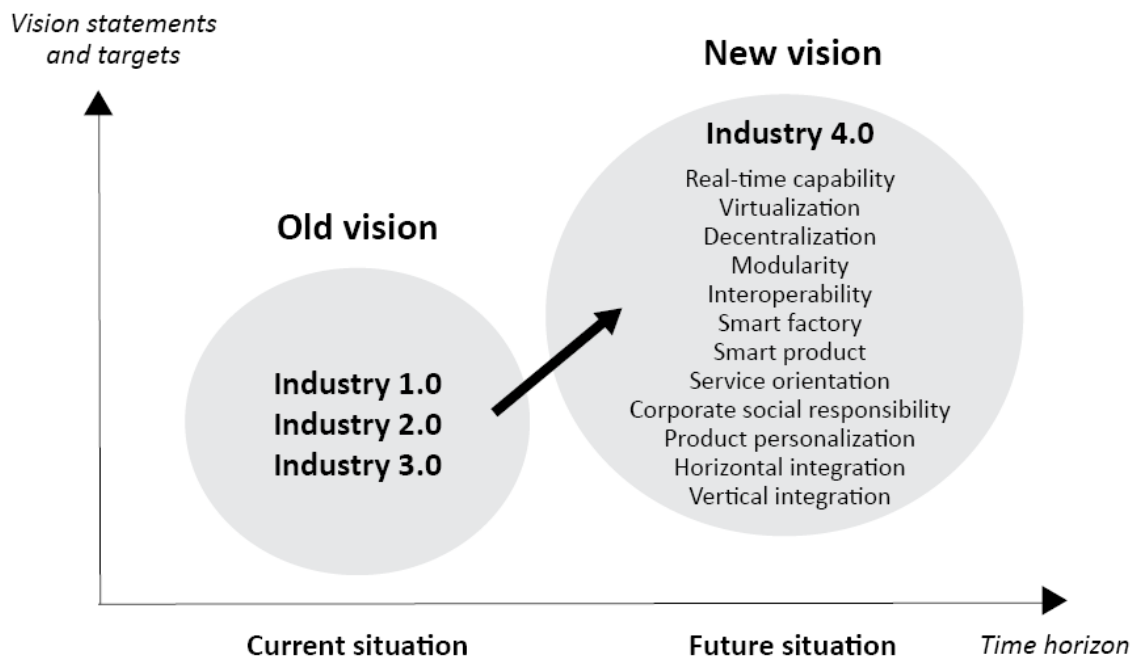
Vision statements and targets

New vision

Industry 4.0

Real-time capability
Virtualization
Decentralization
Modularity
Interoperability
Smart factory
Smart product
Service orientation
Corporate social responsibility
Product personalization
Horizontal integration
Vertical integration

Old vision

Industry 1.0
Industry 2.0
Industry 3.0

Current situation

Future situation

Time horizon